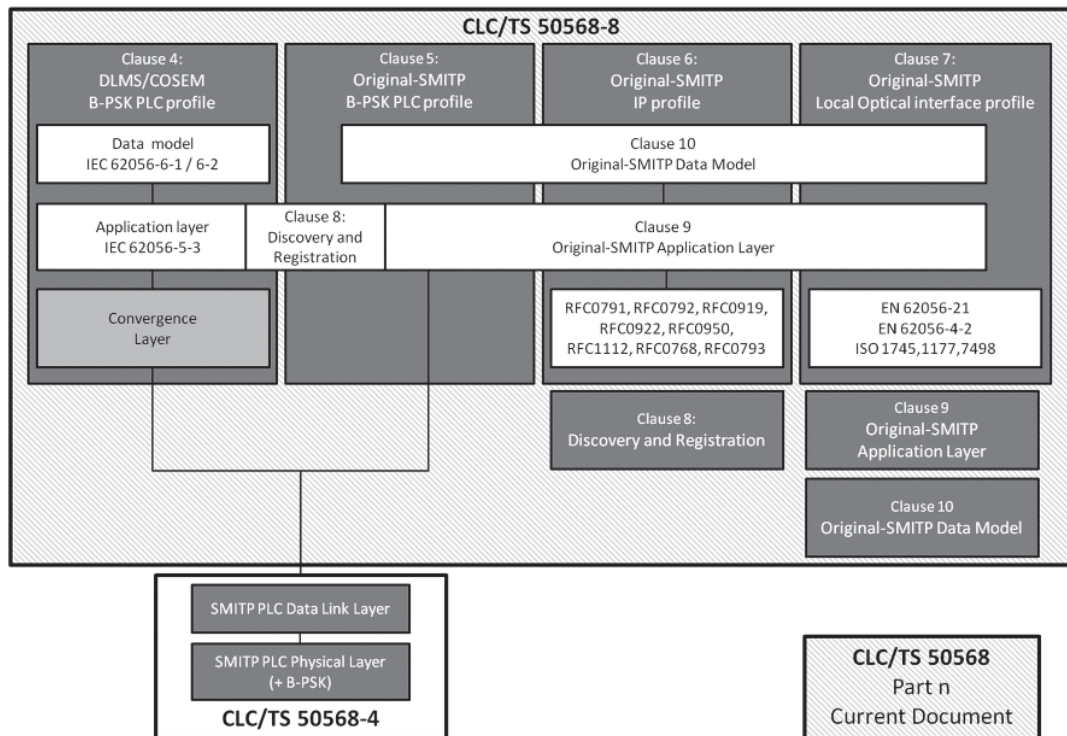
CLC/TS 50568-8

Clause 4:
DLMS/COSEM
B-PSK PLC profile

Clause 5:
Original-SMITP
B-PSK PLC profile

Clause 6:
Original-SMITP
IP profile

Clause 7:
Original-SMITP
Local Optical interface profile

Data model
IEC 62056-6-1 / 6-2

Clause 10
Original-SMITP Data Model

Application layer
IEC 62056-5-3

Clause 8:
Discovery and Registration

Clause 9
Original-SMITP Application Layer

Convergence Layer

RFC0791, RFC0792, RFC0919, RFC0922, RFC0950, RFC1112, RFC0768, RFC0793

EN 62056-21
EN 62056-4-2
ISO 1745,1177,7498

Clause 8:
Discovery and Registration

Clause 9
Original-SMITP
Application Layer

Clause 10
Original-SMITP Data Model

SMITP PLC Data Link Layer

SMITP PLC Physical Layer
(+ B-PSK)

CLC/TS 50568-4

CLC/TS 50568
Part n
Current Document